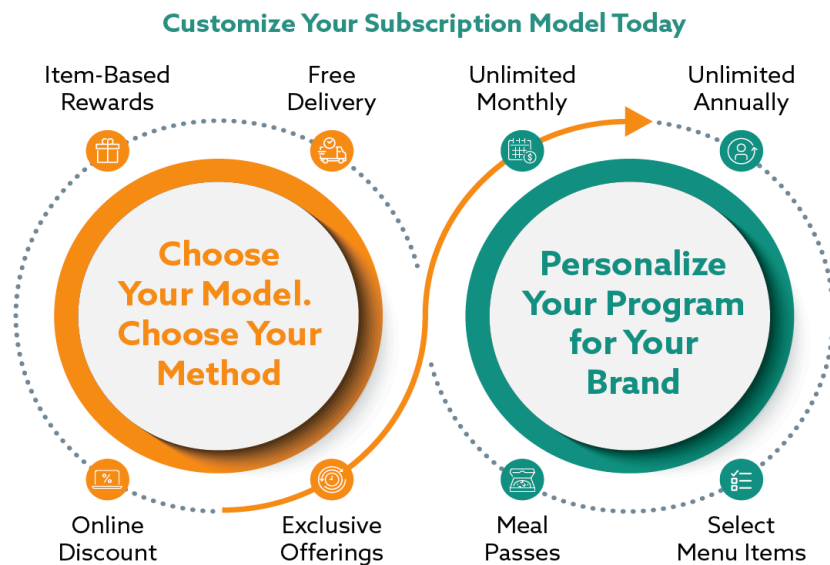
Customize Your Subscription Model Today

Item-Based Rewards

Free Delivery

Choose Your Model. Choose Your Method

Online Discount

Exclusive Offerings

Unlimited Monthly

Unlimited Annually

Personalize Your Program for Your Brand

Meal Passes

Select Menu Items